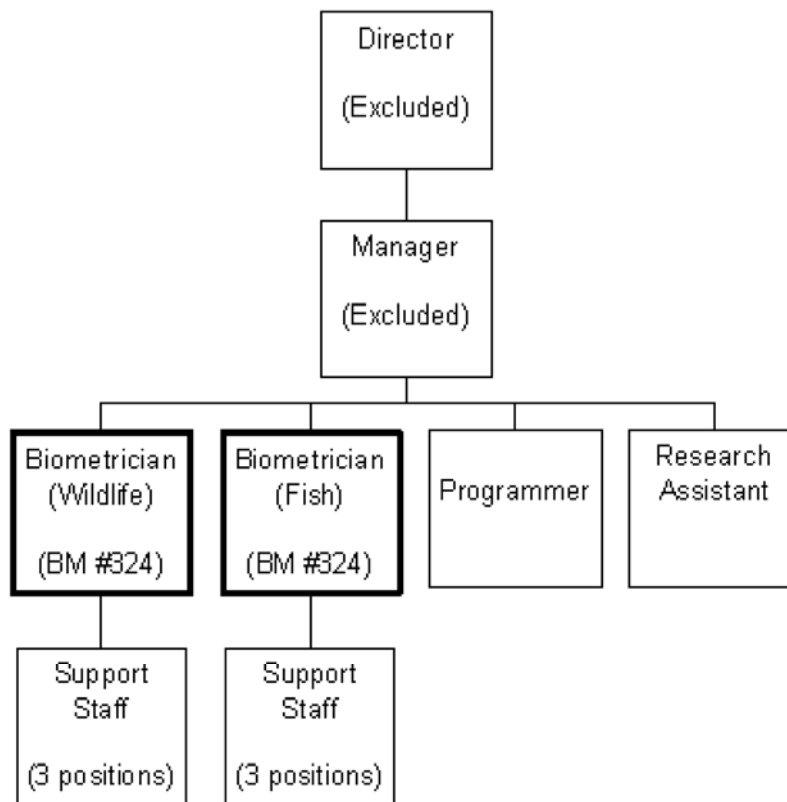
Director

(Excluded)

Manager

(Excluded)

Biometrician
(Wildlife)

(BM #324)

Biometrician
(Fish)

(BM #324)

Programmer

Research
Assistant

Support
Staff

(3 positions)

Support
Staff

(3 positions)